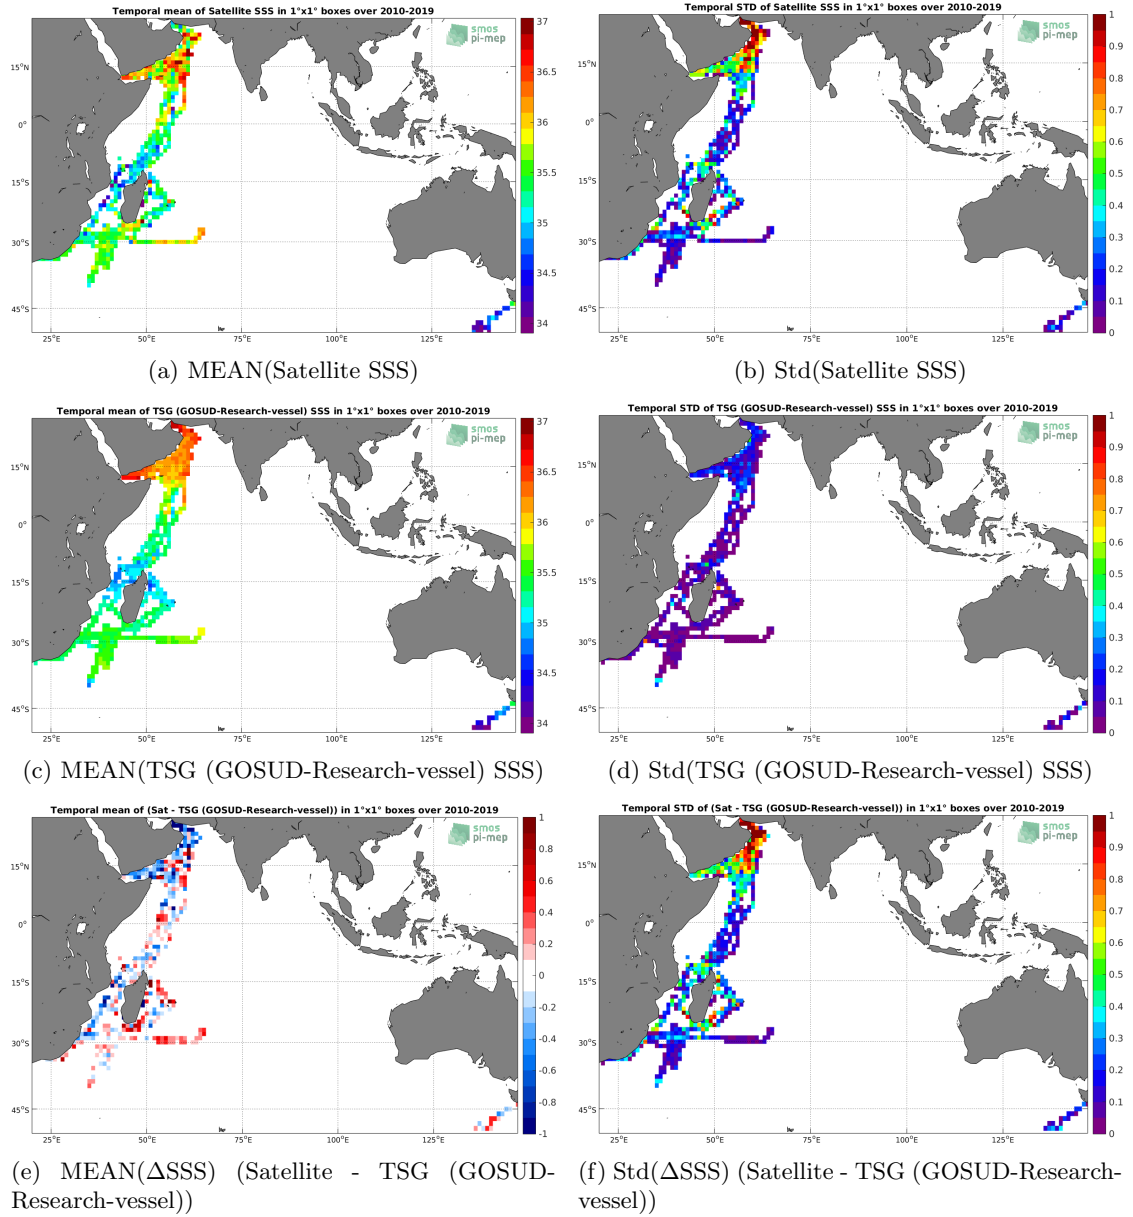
Temporal mean of Satellite SSS in 1°x1° boxes over 2010-2019

smos pi-mep

15°N
0°
15°S
30°S
45°S
25°E 50°E 75°E 100°E 125°E

37
36.5
36
35.5
35
34.5
34

(a) MEAN(Satellite SSS)

Temporal STD of Satellite SSS in 1°x1° boxes over 2010-2019

smos pi-mep

15°N
0°
15°S
30°S
45°S
25°E 50°E 75°E 100°E 125°E

1
0.9
0.8
0.7
0.6
0.5
0.4
0.3
0.2
0.1
0

(b) Std(Satellite SSS)

Temporal mean of TSG (GOSUD-Research-vessel) SSS in 1°x1° boxes over 2010-2019

smos pi-mep

15°N
0°
15°S
30°S
45°S
25°E 50°E 75°E 100°E 125°E

37
36.5
36
35.5
35
34.5
34

(c) MEAN(TSG (GOSUD-Research-vessel) SSS)

Temporal STD of TSG (GOSUD-Research-vessel) SSS in 1°x1° boxes over 2010-2019

smos pi-mep

15°N
0°
15°S
30°S
45°S
25°E 50°E 75°E 100°E 125°E

1
0.9
0.8
0.7
0.6
0.5
0.4
0.3
0.2
0.1
0

(d) Std(TSG (GOSUD-Research-vessel) SSS)

Temporal mean of (Sat - TSG (GOSUD-Research-vessel)) in 1°x1° boxes over 2010-2019

smos pi-mep

15°N
0°
15°S
30°S
45°S
25°E 50°E 75°E 100°E 125°E

1
0.8
0.6
0.4
0.2
0
-0.2
-0.4
-0.6
-0.8
-1

(e) MEAN($\Delta$SSS) (Satellite - TSG (GOSUD-Research-vessel))

Temporal STD of (Sat - TSG (GOSUD-Research-vessel)) in 1°x1° boxes over 2010-2019

smos pi-mep

15°N
0°
15°S
30°S
45°S
25°E 50°E 75°E 100°E 125°E

1
0.9
0.8
0.7
0.6
0.5
0.4
0.3
0.2
0.1
0

(f) Std($\Delta$SSS) (Satellite - TSG (GOSUD-Research-vessel))